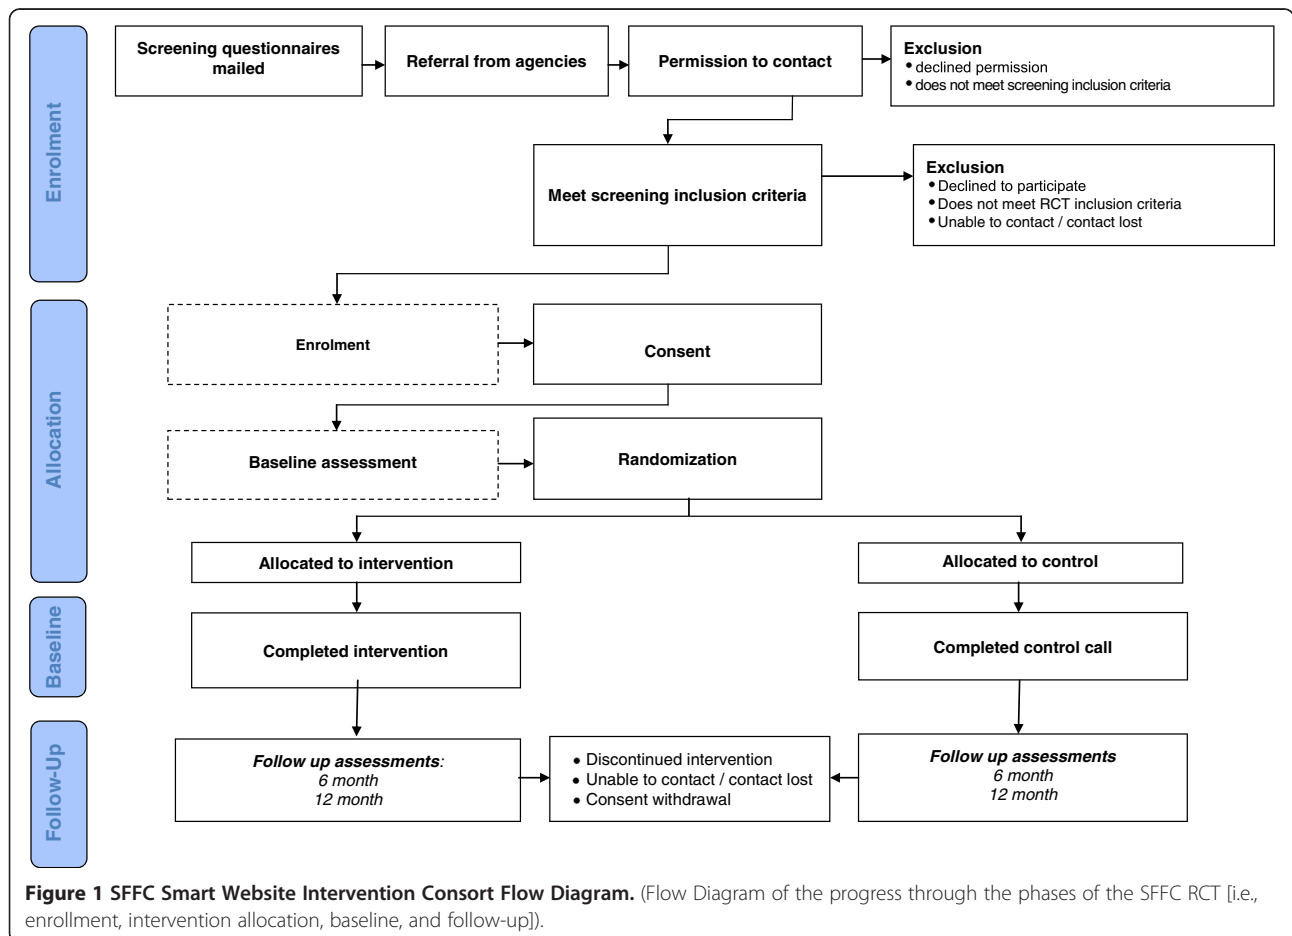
Enrolment

Screening questionnaires mailed

Referral from agencies

Permission to contact

Exclusion
• declined permission
• does not meet screening inclusion criteria

Meet screening inclusion criteria

Exclusion
• Declined to participate
• Does not meet RCT inclusion criteria
• Unable to contact / contact lost

Allocation

Enrolment

Consent

Baseline assessment

Randomization

Allocated to intervention

Allocated to control

Baseline

Completed intervention

Completed control call

Follow-Up

Follow up assessments:
6 month
12 month

• Discontinued intervention
• Unable to contact / contact lost
• Consent withdrawal

Follow up assessments
6 month
12 month

Figure 1 SFFC Smart Website Intervention Consort Flow Diagram. (Flow Diagram of the progress through the phases of the SFFC RCT [i.e., enrollment, intervention allocation, baseline, and follow-up]).